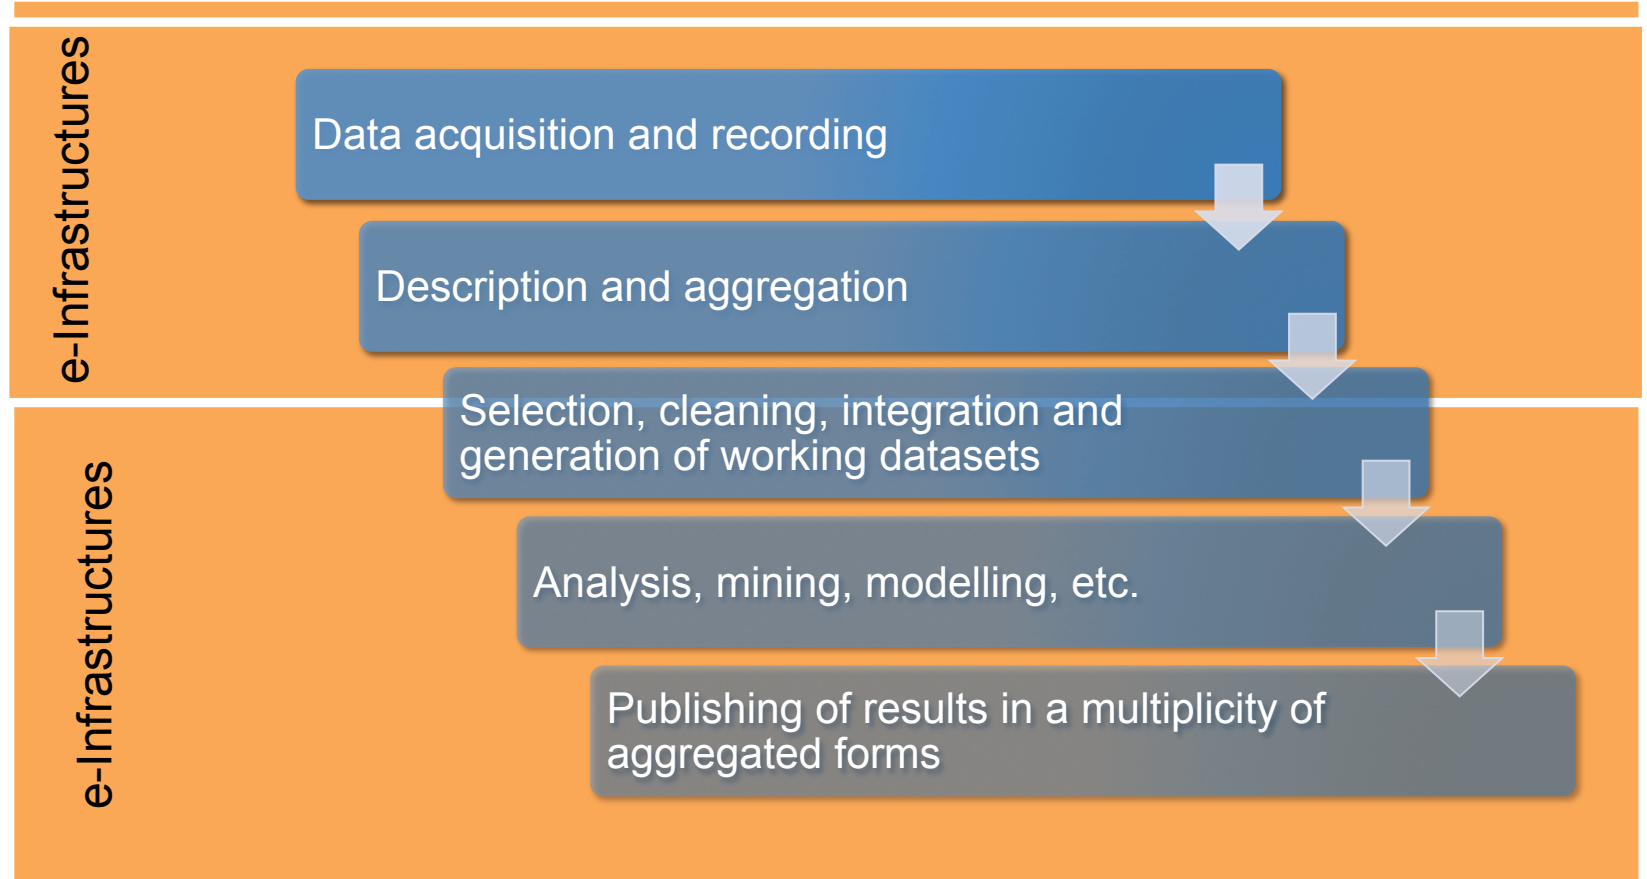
e-Infrastructures

Data acquisition and recording

Description and aggregation

Selection, cleaning, integration and generation of working datasets

e-Infrastructures

Analysis, mining, modelling, etc.

Publishing of results in a multiplicity of aggregated forms